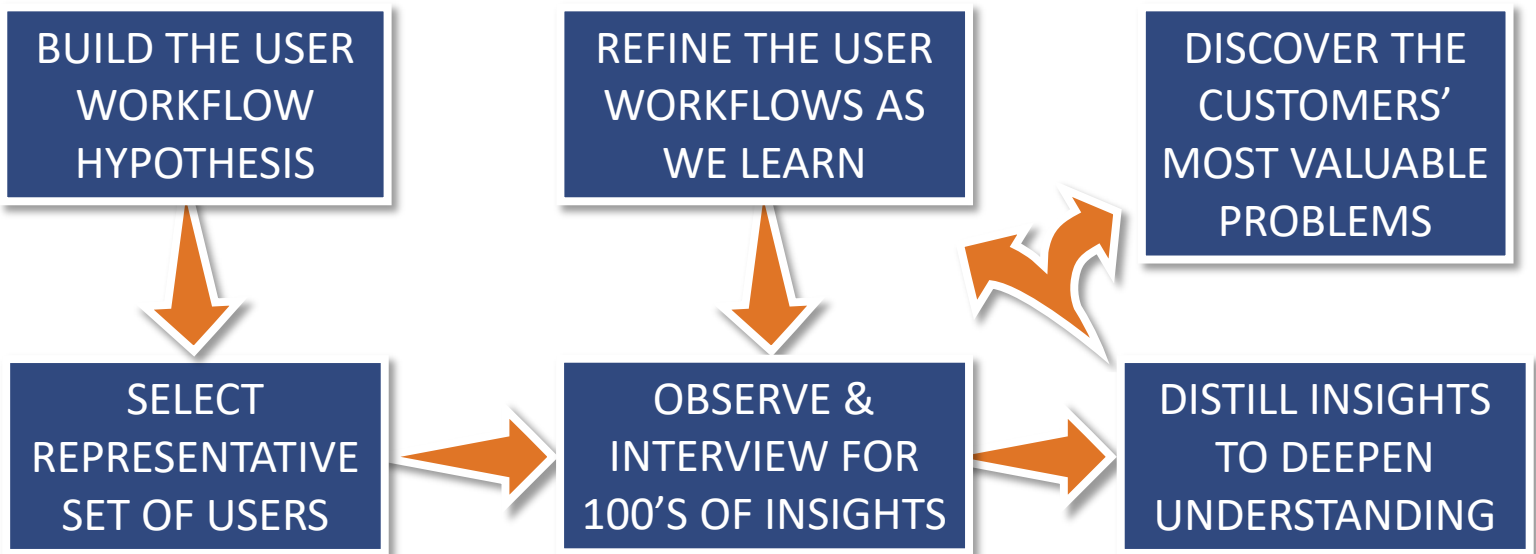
BUILD THE USER WORKFLOW HYPOTHESIS

REFINE THE USER WORKFLOWS AS WE LEARN

DISCOVER THE CUSTOMERS' MOST VALUABLE PROBLEMS

SELECT REPRESENTATIVE SET OF USERS

OBSERVE & INTERVIEW FOR 100'S OF INSIGHTS

DISTILL INSIGHTS TO DEEPEN UNDERSTANDING